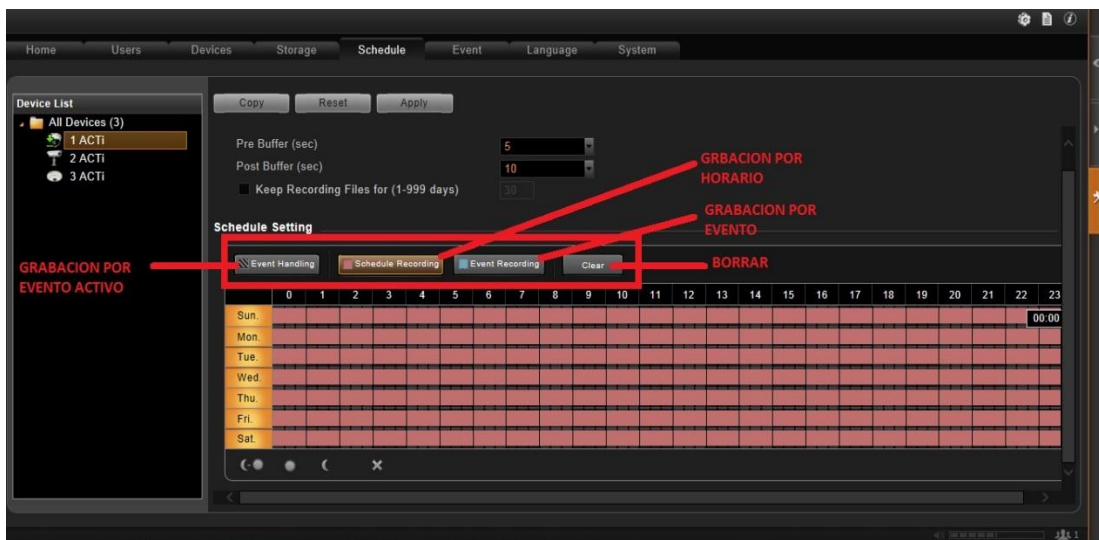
Home Users Devices Storage Schedule Event Language System

Device List
All Devices (3)
1 ACTi
2 ACTi
3 ACTi

Copy Reset Apply

Pre Buffer (sec) 5
Post Buffer (sec) 10
Keep Recording Files for (1-999 days) 30

GRBACION POR HORARIO

GRABACION POR EVENTO

Schedule Setting

GRABACION POR EVENTO ACTIVO

Event Handling Schedule Recording Event Recording Clear

BORRAR

| | 0 | 1 | 2 | 3 | 4 | 5 | 6 | 7 | 8 | 9 | 10 | 11 | 12 | 13 | 14 | 15 | 16 | 17 | 18 | 19 | 20 | 21 | 22 | 23 |
|---|---|---|---|---|---|---|---|---|---|---|---|---|---|---|---|---|---|---|---|---|---|---|---|---|
| Sun. | | | | | | | | | | | | | | | | | | | | | | | | 00:00 |
| Mon. | | | | | | | | | | | | | | | | | | | | | | | | |
| Tue. | | | | | | | | | | | | | | | | | | | | | | | | |
| Wed. | | | | | | | | | | | | | | | | | | | | | | | | |
| Thu. | | | | | | | | | | | | | | | | | | | | | | | | |
| Fri. | | | | | | | | | | | | | | | | | | | | | | | | |
| Sat. | | | | | | | | | | | | | | | | | | | | | | | | |